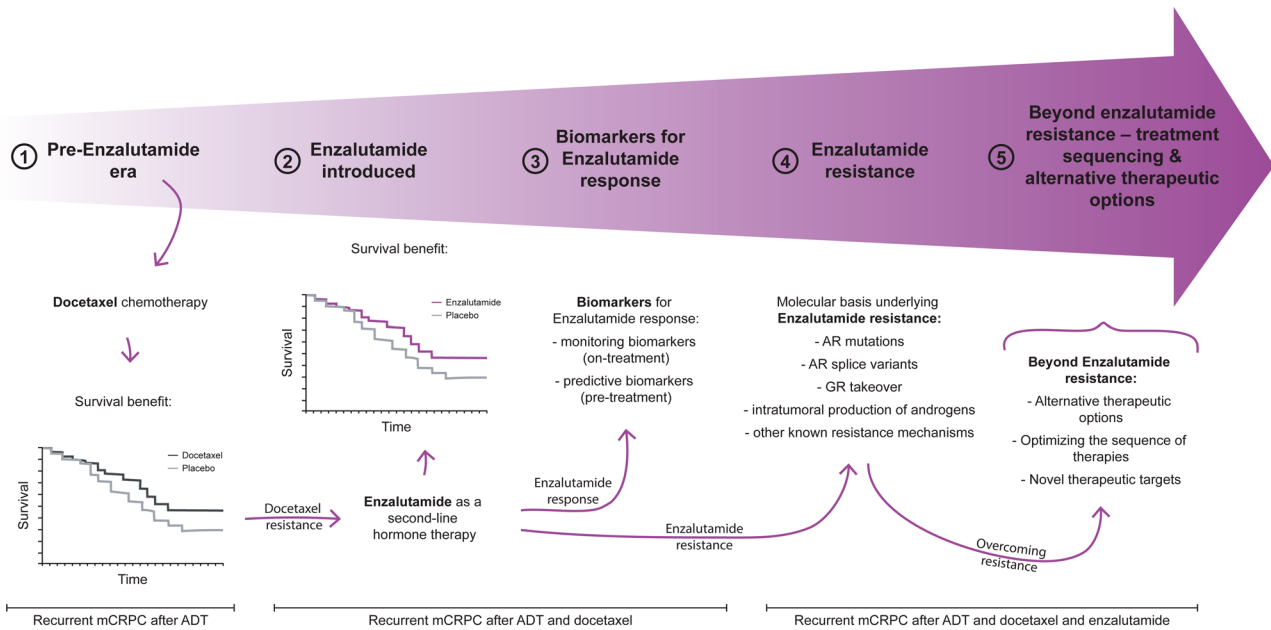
1 Pre-Enzalutamide era

2 Enzalutamide introduced

3 Biomarkers for Enzalutamide response

4 Enzalutamide resistance

5 Beyond enzalutamide resistance – treatment sequencing & alternative therapeutic options

Docetaxel chemotherapy

Survival benefit:

Docetaxel
Placebo
Survival
Time

Docetaxel resistance

Survival benefit:

Enzalutamide
Placebo
Survival
Time

Enzalutamide as a second-line hormone therapy

Enzalutamide response

Biomarkers for Enzalutamide response:
- monitoring biomarkers (on-treatment)
- predictive biomarkers (pre-treatment)

Enzalutamide resistance

Molecular basis underlying Enzalutamide resistance:
- AR mutations
- AR splice variants
- GR takeover
- intratumoral production of androgens
- other known resistance mechanisms

Overcoming resistance

Beyond Enzalutamide resistance:
- Alternative therapeutic options
- Optimizing the sequence of therapies
- Novel therapeutic targets

Recurrent mCRPC after ADT

Recurrent mCRPC after ADT and docetaxel

Recurrent mCRPC after ADT and docetaxel and enzalutamide